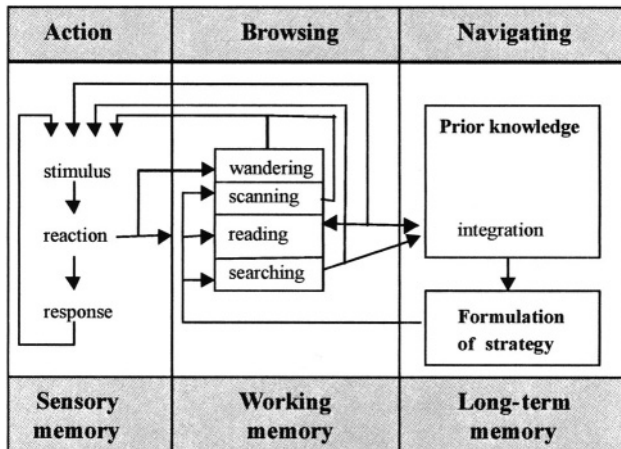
| Action | Browsing | Navigating |
|---|---|---|

stimulus

reaction

response

wandering

scanning

reading

searching

Prior knowledge

integration

Formulation of strategy

| Sensory memory | Working memory | Long-term memory |
|---|---|---|